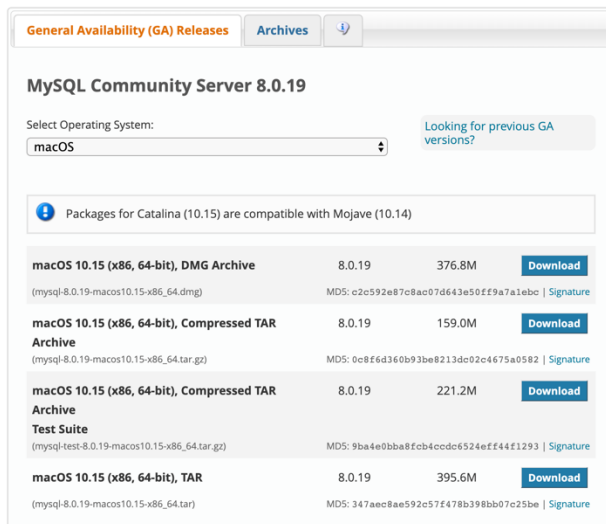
General Availability (GA) Releases | Archives

MySQL Community Server 8.0.19

Select Operating System:
macOS

Looking for previous GA versions?

Packages for Catalina (10.15) are compatible with Mojave (10.14)

| | | | |
|---|---|---|---|
| macOS 10.15 (x86, 64-bit), DMG Archive<br>(mysql-8.0.19-macos10.15-x86_64.dmg) | 8.0.19 | 376.8M | Download<br>MD5: c2c592e87c8ac07d643e50ff9a7a1ebc \| Signature |
| macOS 10.15 (x86, 64-bit), Compressed TAR Archive<br>(mysql-8.0.19-macos10.15-x86_64.tar.gz) | 8.0.19 | 159.0M | Download<br>MD5: 0c8f6d360b93be8213dc02c4675a0582 \| Signature |
| macOS 10.15 (x86, 64-bit), Compressed TAR Archive Test Suite<br>(mysql-test-8.0.19-macos10.15-x86_64.tar.gz) | 8.0.19 | 221.2M | Download<br>MD5: 9ba4e0bba8fcb4ccdc6524eff44f1293 \| Signature |
| macOS 10.15 (x86, 64-bit), TAR<br>(mysql-8.0.19-macos10.15-x86_64.tar) | 8.0.19 | 395.6M | Download<br>MD5: 347aec8ae592c57f478b398bb07c25be \| Signature |